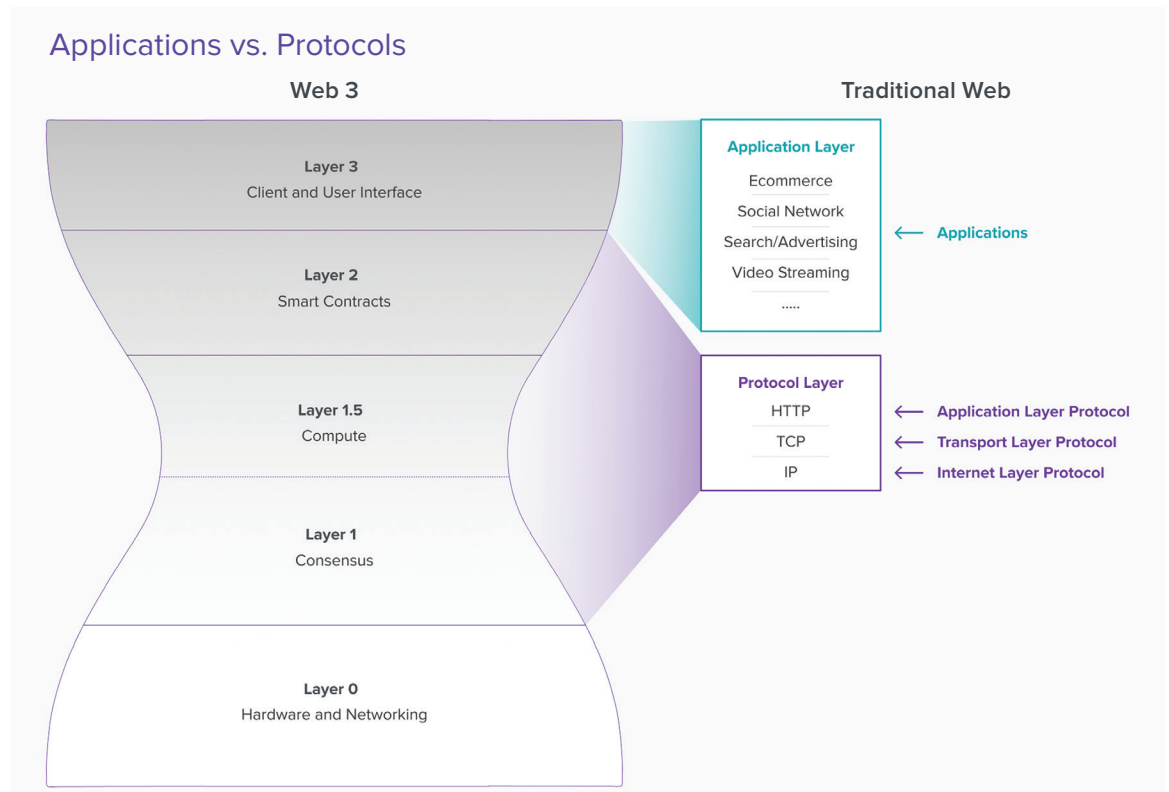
Applications vs. Protocols

Web 3

Traditional Web

Layer 3
Client and User Interface

Layer 2
Smart Contracts

Layer 1.5
Compute

Layer 1
Consensus

Layer 0
Hardware and Networking

Application Layer
Ecommerce
Social Network
Search/Advertising
Video Streaming
.....

← Applications

Protocol Layer
HTTP
TCP
IP

← Application Layer Protocol
← Transport Layer Protocol
← Internet Layer Protocol